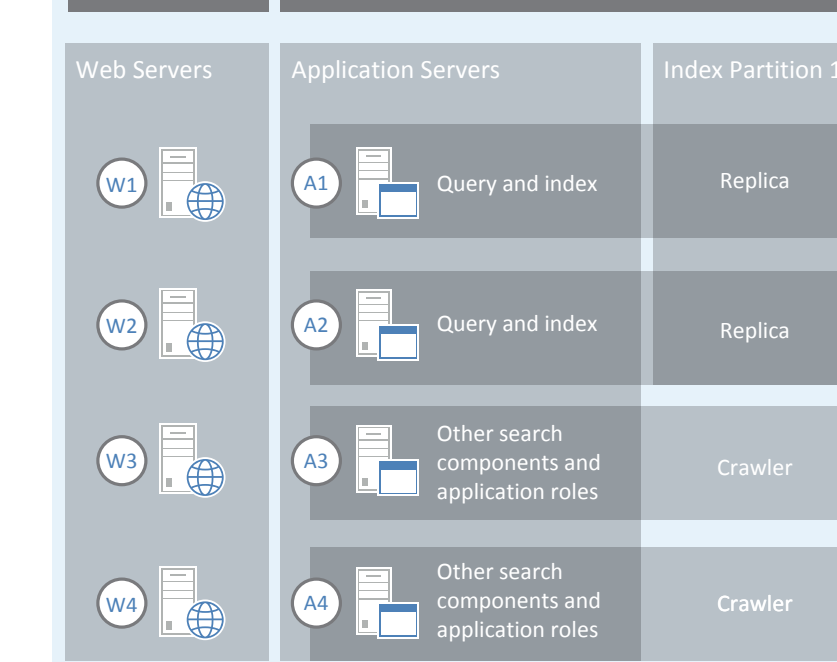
Web Servers

W1

W2

W3

W4

Application Servers

A1 Query and index

A2 Query and index

A3 Other search components and application roles

A4 Other search components and application roles

Index Partition 1

Replica

Replica

Crawler

Crawler